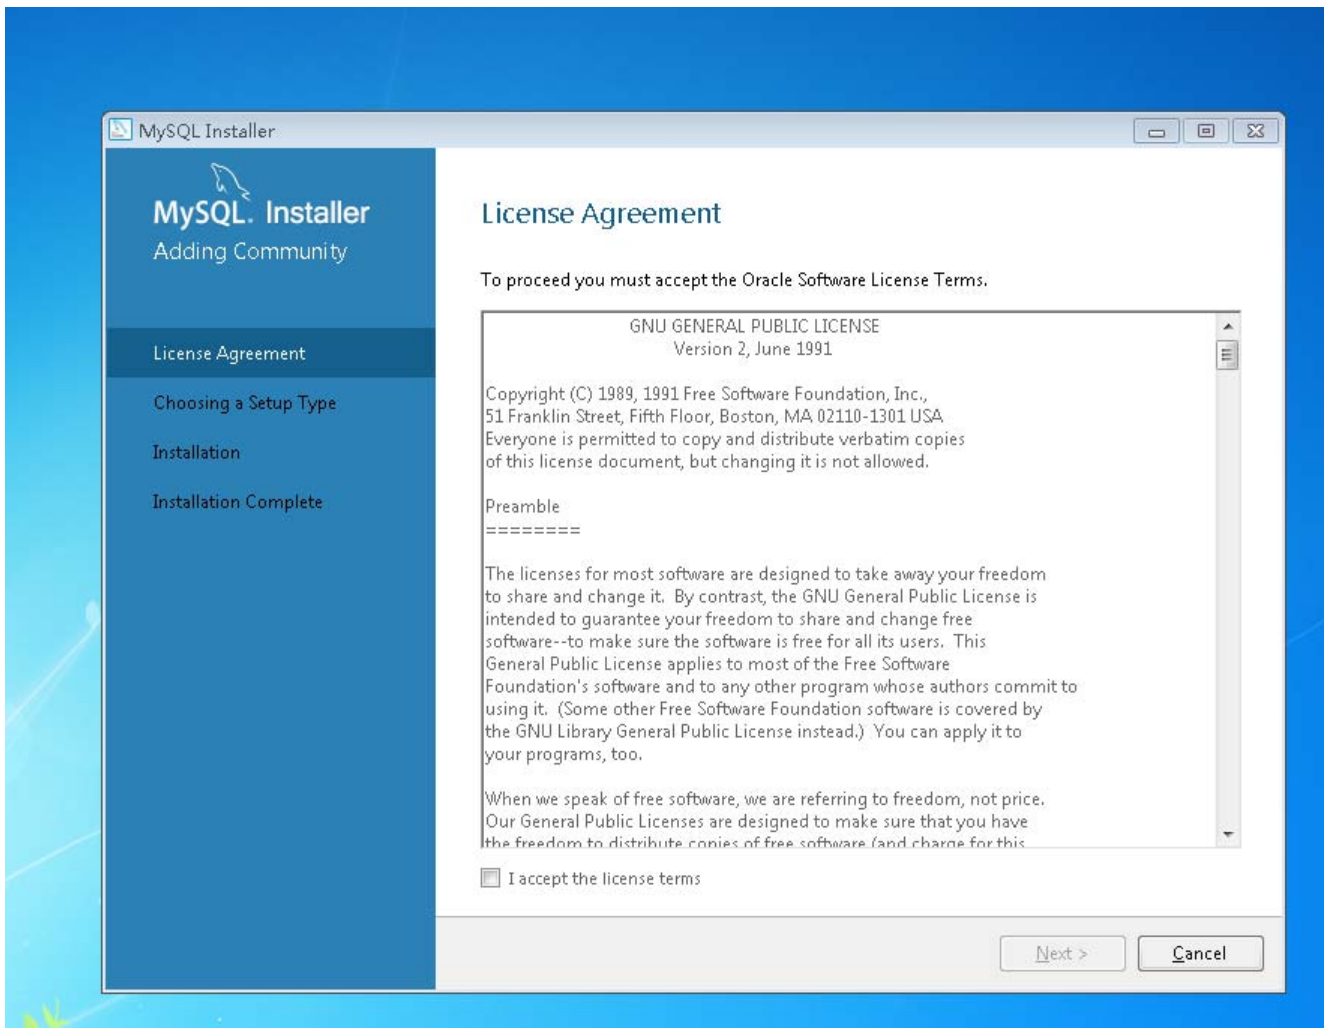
MySQL Installer

MySQL. Installer
Adding Community

License Agreement
Choosing a Setup Type
Installation
Installation Complete

License Agreement

To proceed you must accept the Oracle Software License Terms.

GNU GENERAL PUBLIC LICENSE
Version 2, June 1991

Copyright (C) 1989, 1991 Free Software Foundation, Inc., 51 Franklin Street, Fifth Floor, Boston, MA 02110-1301 USA Everyone is permitted to copy and distribute verbatim copies of this license document, but changing it is not allowed.

Preamble
========

The licenses for most software are designed to take away your freedom to share and change it. By contrast, the GNU General Public License is intended to guarantee your freedom to share and change free software--to make sure the software is free for all its users. This General Public License applies to most of the Free Software Foundation's software and to any other program whose authors commit to using it. (Some other Free Software Foundation software is covered by the GNU Library General Public License instead.) You can apply it to your programs, too.

When we speak of free software, we are referring to freedom, not price. Our General Public Licenses are designed to make sure that you have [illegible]

I accept the license terms

Next >
Cancel